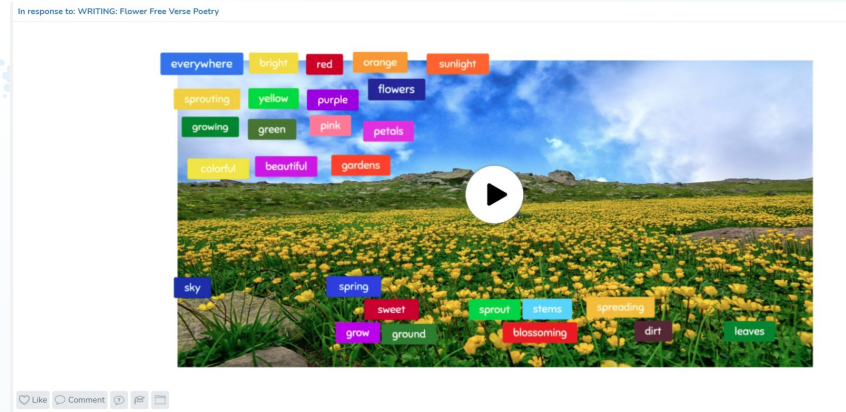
In response to: WRITING: Flower Free Verse Poetry

everywhere bright red orange sunlight

sprouting yellow purple flowers

growing green pink petals

colorful beautiful gardens

sky spring

sweet

sprout stems spreading

grow ground blossoming dirt leaves

Like Comment